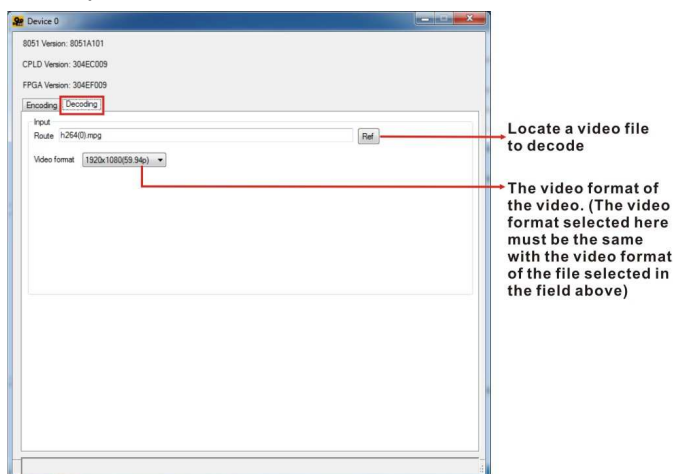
Device 0

8051 Version: 8051A101

CPLD Version: 304EC009

FPGA Version: 304EF009

Encoding Decoding

Input

Route h264(0).mpg

Ref

Video format 1920x1080(59.94p)

Locate a video file to decode

The video format of the video. (The video format selected here must be the same with the video format of the file selected in the field above)